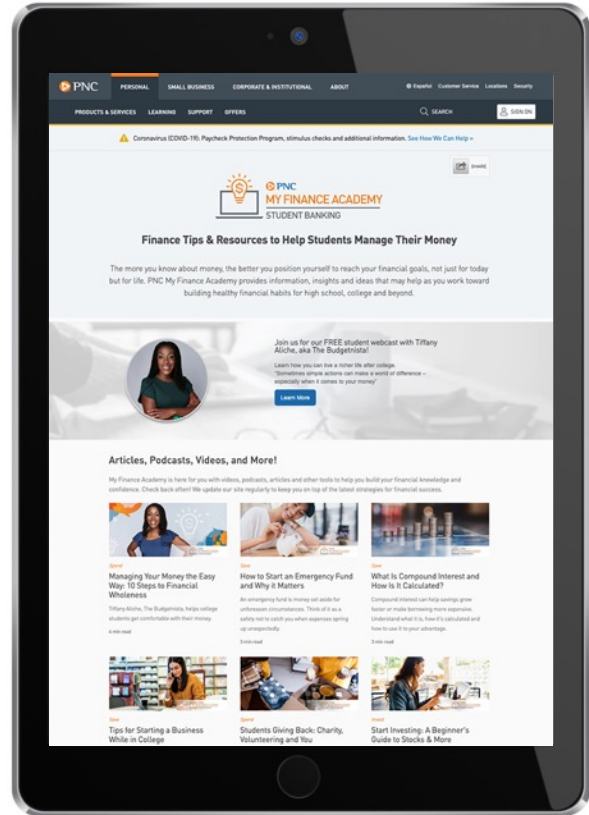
PNC PERSONAL SMALL BUSINESS CORPORATE & INSTITUTIONAL ABOUT

Español Customer Service Locations Security

PRODUCTS & SERVICES LEARNING SUPPORT OFFERS

SEARCH SIGN ON

Coronavirus (COVID-19): Paycheck Protection Program, stimulus checks and additional information. See How We Can Help »

Share

PNC MY FINANCE ACADEMY STUDENT BANKING

Finance Tips & Resources to Help Students Manage Their Money

The more you know about money, the better you position yourself to reach your financial goals, not just for today but for life. PNC My Finance Academy provides information, insights and ideas that may help as you work toward building healthy financial habits for high school, college and beyond.

Join us for our FREE student webcast with Tiffany Aliche, aka The Budgetnista!

Learn how you can live a richer life after college. "Sometimes simple actions can make a world of difference – especially when it comes to your money"

Learn More

Articles, Podcasts, Videos, and More!

My Finance Academy is here for you with videos, podcasts, articles and other tools to help you build your financial knowledge and confidence. Check back often! We update our site regularly to keep you on top of the latest strategies for financial success.

Spend
Managing Your Money the Easy Way: 10 Steps to Financial Wholeness
Tiffany Aliche, The Budgetnista, helps college students get comfortable with their money.
6 min read

Save
How to Start an Emergency Fund and Why it Matters
An emergency fund is money set aside for unforeseen circumstances. Think of it as a safety net to catch you when expenses spring up unexpectedly.
3 min read

Save
What Is Compound Interest and How Is It Calculated?
Compound interest can help savings grow faster or make borrowing more expensive. Understand what it is, how it's calculated and how to use it to your advantage.
3 min read

Save
Tips for Starting a Business While in College

Spend
Students Giving Back: Charity, Volunteering and You

Invest
Start Investing: A Beginner's Guide to Stocks & More